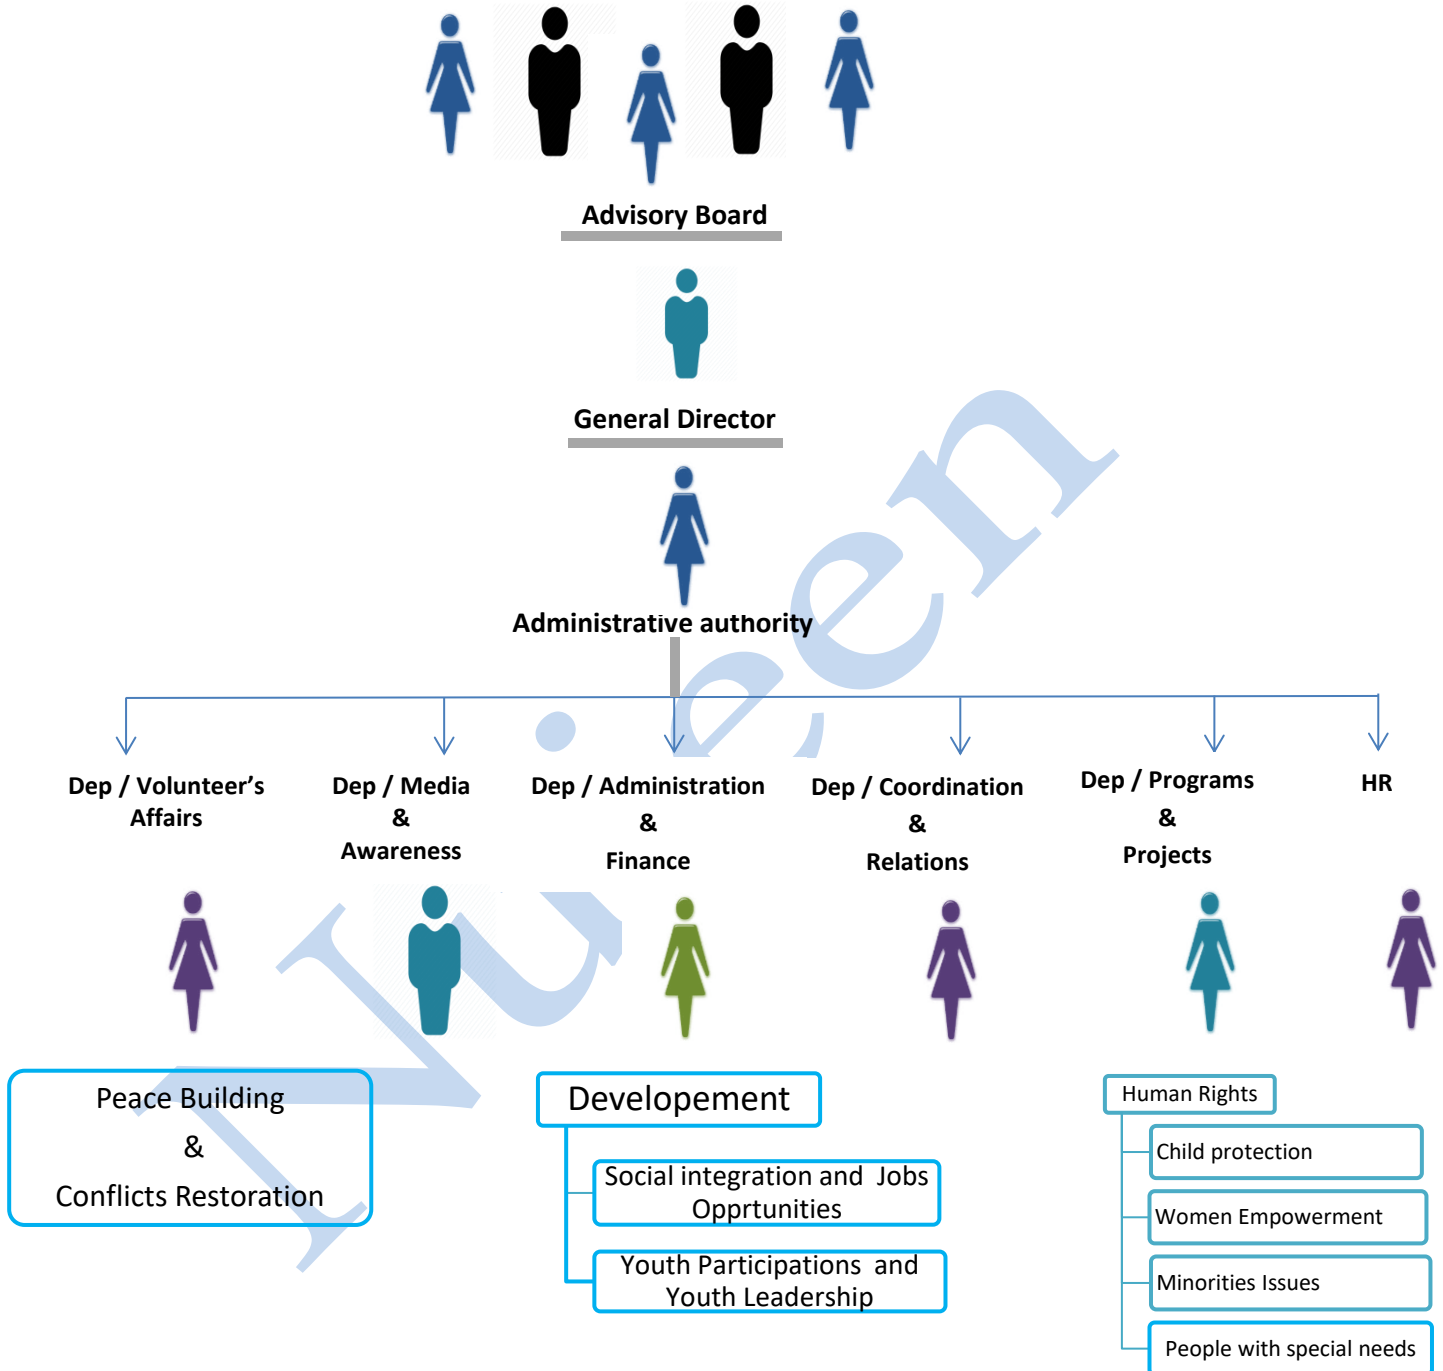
Advisory Board

General Director

Administrative authority

Dep / Volunteer's Affairs

Dep / Media & Awareness

Dep / Administration & Finance

Dep / Coordination & Relations

Dep / Programs & Projects

HR

Peace Building & Conflicts Restoration

Developement

Social integration and Jobs Opprtunities

Youth Participations and Youth Leadership

Human Rights

Child protection

Women Empowerment

Minorities Issues

People with special needs